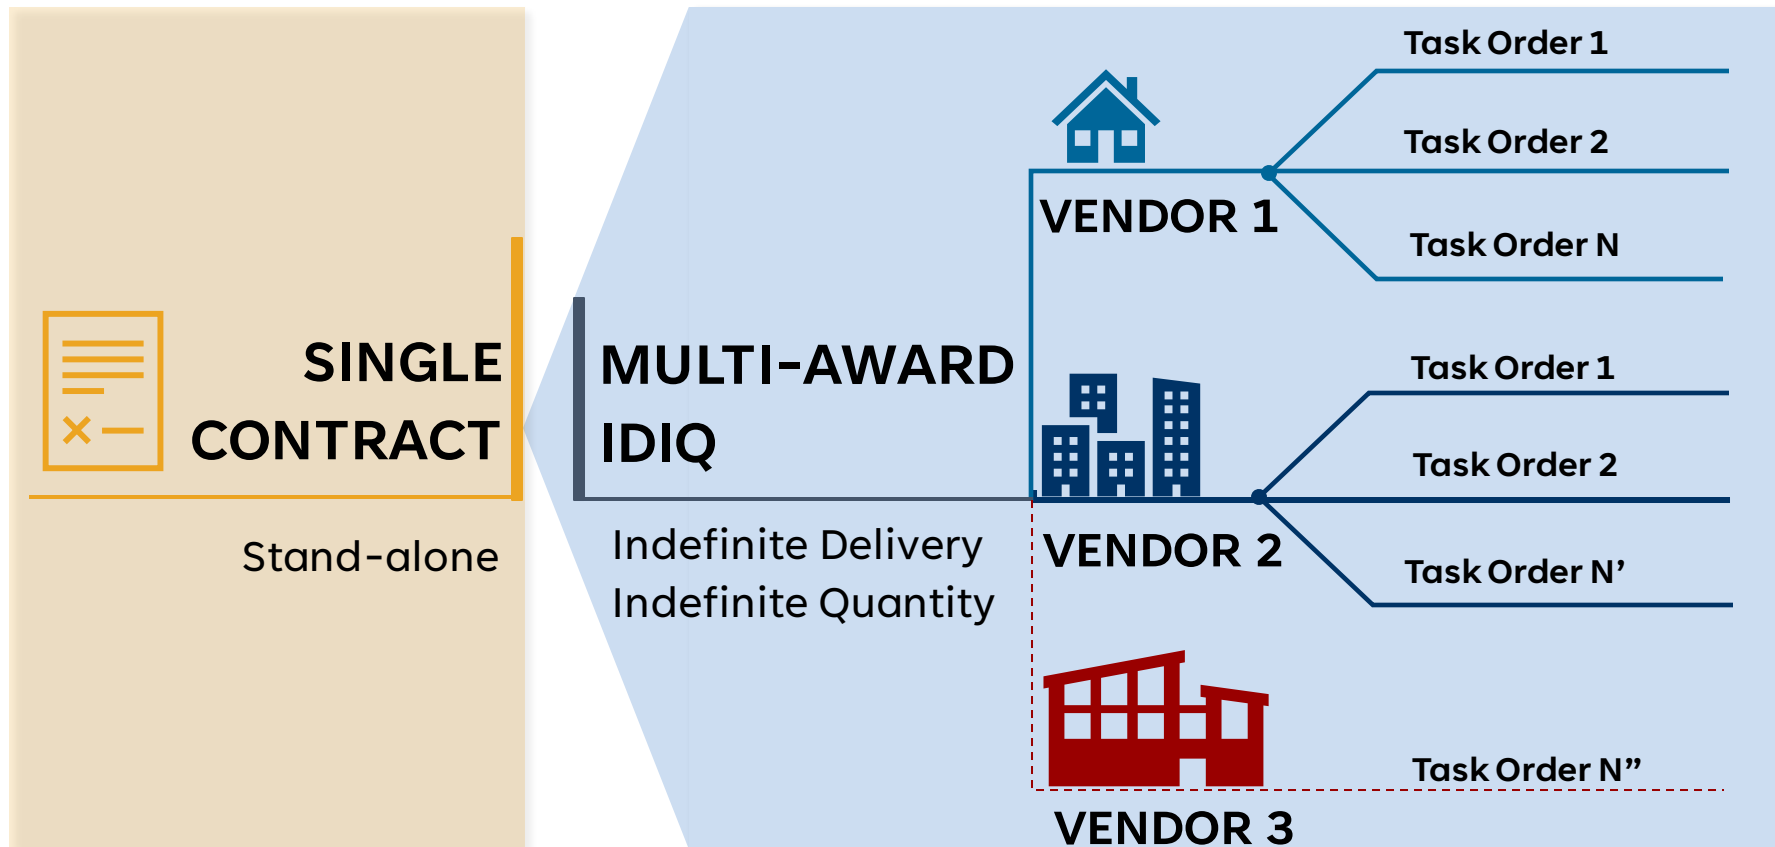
SINGLE CONTRACT

Stand-alone

MULTI-AWARD IDIQ

Indefinite Delivery
Indefinite Quantity

VENDOR 1

Task Order 1

Task Order 2

Task Order N

VENDOR 2

Task Order 1

Task Order 2

Task Order N’

VENDOR 3

Task Order N”